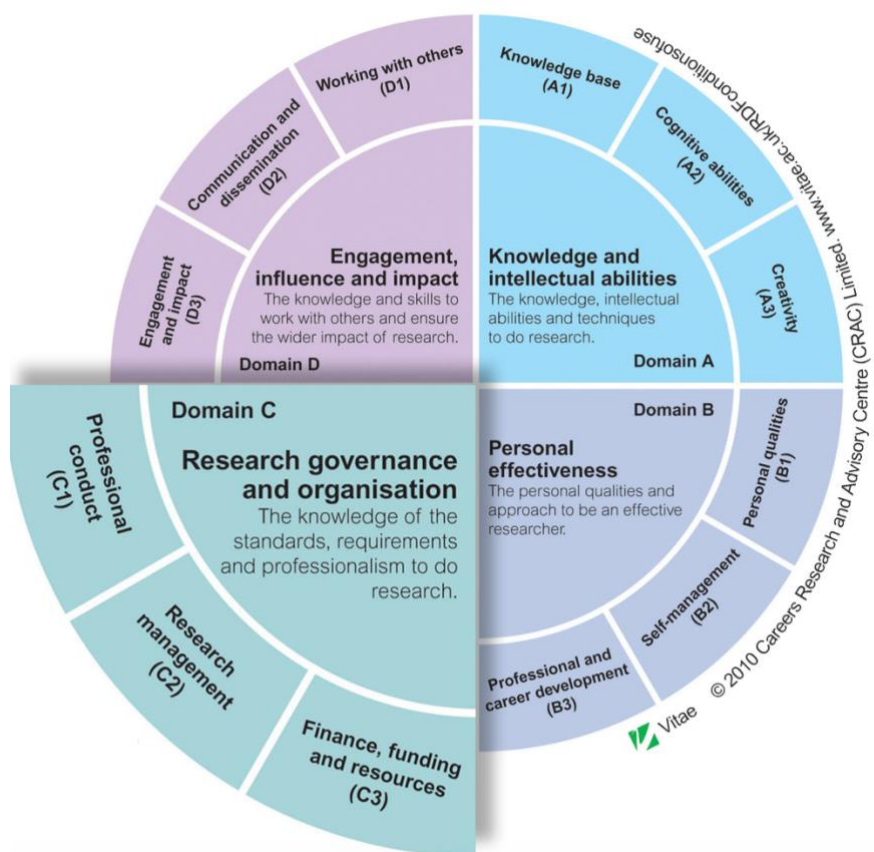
Working with others (D1)

Communication and dissemination (D2)

Engagement and impact (D3)

Engagement, influence and impact
The knowledge and skills to work with others and ensure the wider impact of research.

Domain D

Knowledge base (A1)

Cognitive abilities (A2)

Creativity (A3)

Knowledge and intellectual abilities
The knowledge, intellectual abilities and techniques to do research.

Domain A

Domain C

Research governance and organisation
The knowledge of the standards, requirements and professionalism to do research.

Professional conduct (C1)

Research management (C2)

Finance, funding and resources (C3)

Domain B

Personal effectiveness
The personal qualities and approach to be an effective researcher.

Personal qualities (B1)

Self-management (B2)

Professional and career development (B3)

© 2010 Careers Research and Advisory Centre (CRAC) Limited. www.vitae.ac.uk/RDFconditionsofuse

Vitae